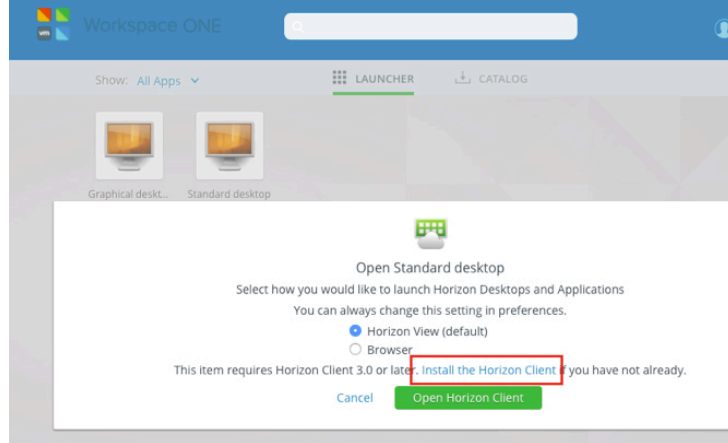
Workspace ONE

Show: All Apps

LAUNCHER

CATALOG

Graphical deskt...

Standard desktop

Open Standard desktop

Select how you would like to launch Horizon Desktops and Applications

You can always change this setting in preferences.

Horizon View (default)

Browser

This item requires Horizon Client 3.0 or later. Install the Horizon Client if you have not already.

Cancel

Open Horizon Client